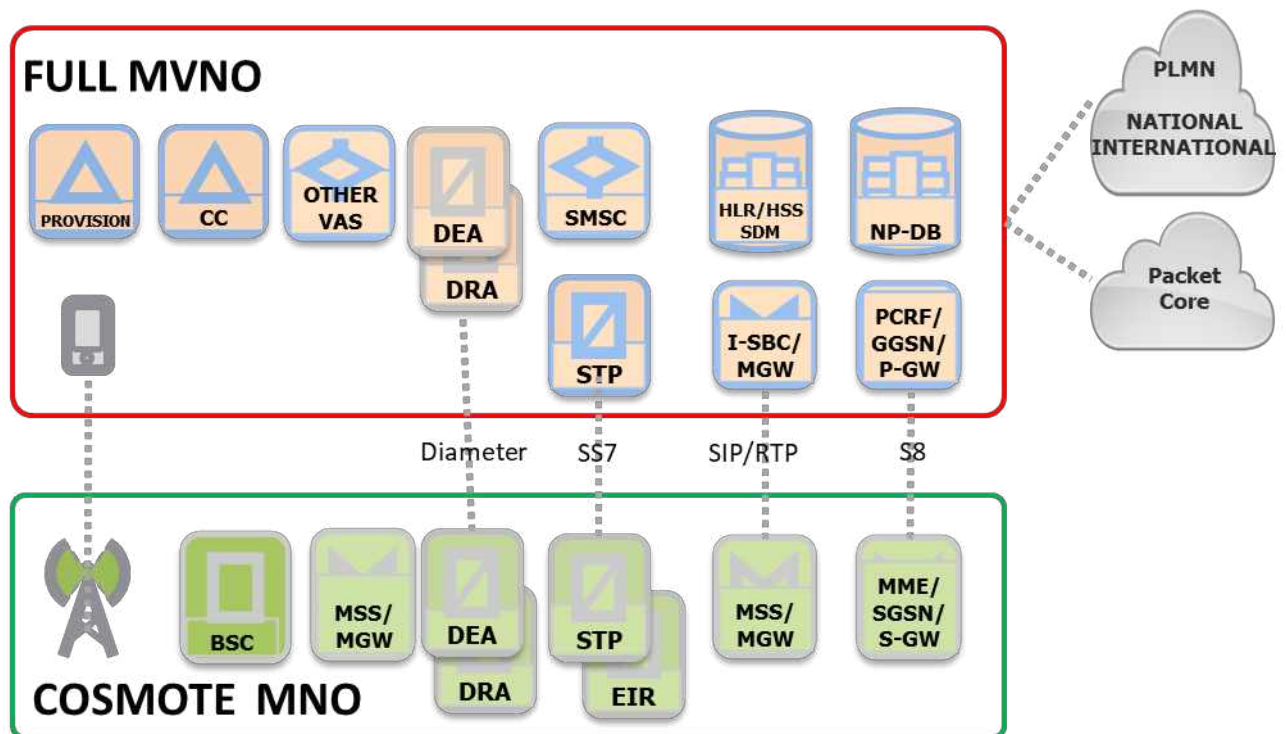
FULL MVNO

PROVISION

CC

OTHER VAS

DEA

DRA

SMSC

HLR/HSS SDM

NP-DB

STP

I-SBC/ MGW

PCRF/ GGSN/ P-GW

PLMN

NATIONAL INTERNATIONAL

Packet Core

Diameter

SS7

SIP/RTP

S8

BSC

MSS/ MGW

DEA

DRA

STP

EIR

MSS/ MGW

MME/ SGSN/ S-GW

COSMOTE MNO